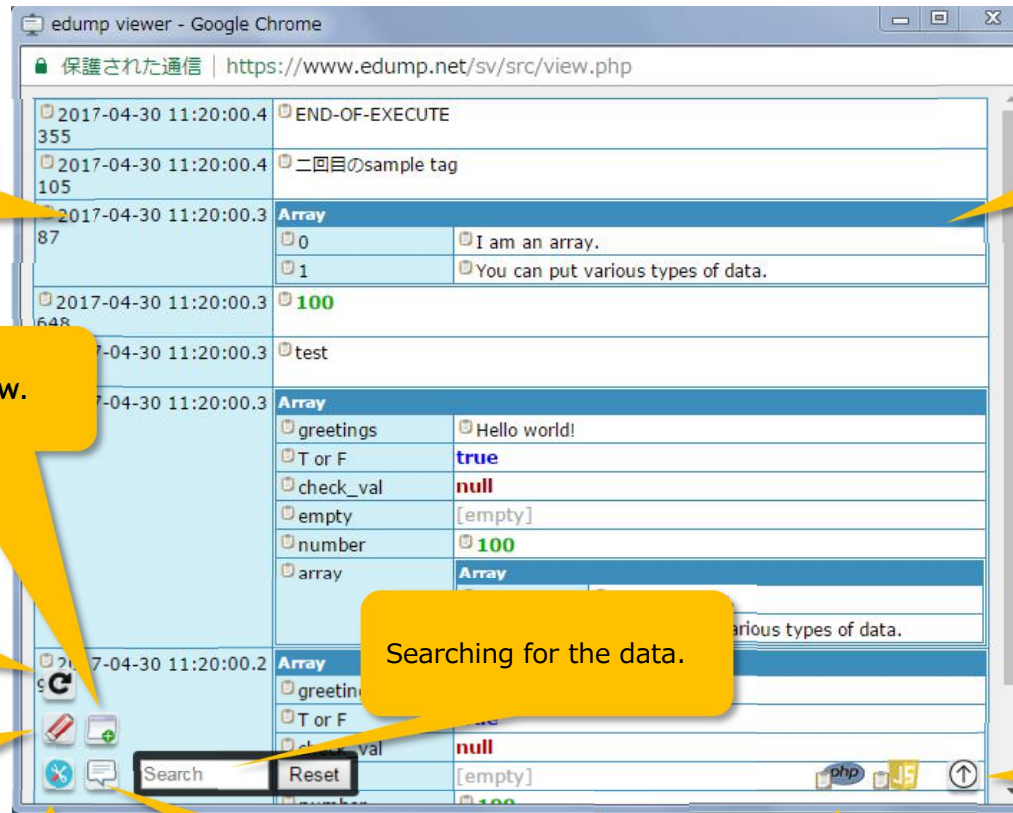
edump viewer - Google Chrome

保護された通信 | https://www.edump.net/sv/src/view.php

| | |
|---|---|
| 2017-04-30 11:20:00.4355 | END-OF-EXECUTE |
| 2017-04-30 11:20:00.4105 | 二回目のsample tag |
| 2017-04-30 11:20:00.387 | Array |
| | 0 — I am an array. |
| | 1 — You can put various types of data. |
| 2017-04-30 11:20:00.3648 | 100 |
| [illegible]7-04-30 11:20:00.3 | test |
| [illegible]7-04-30 11:20:00.3 | Array |
| | greetings — Hello world! |
| | T or F — true |
| | check_val — null |
| | empty — [empty] |
| | number — 100 |
| | array — Array |
| | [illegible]arious types of data. |
| 2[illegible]7-04-30 11:20:00.2 | Array |
| | greetin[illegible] |
| | T or F — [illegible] |
| | check_val — null |
| | [empty] |

w.

Searching for the data.

Search
Reset

php
JS